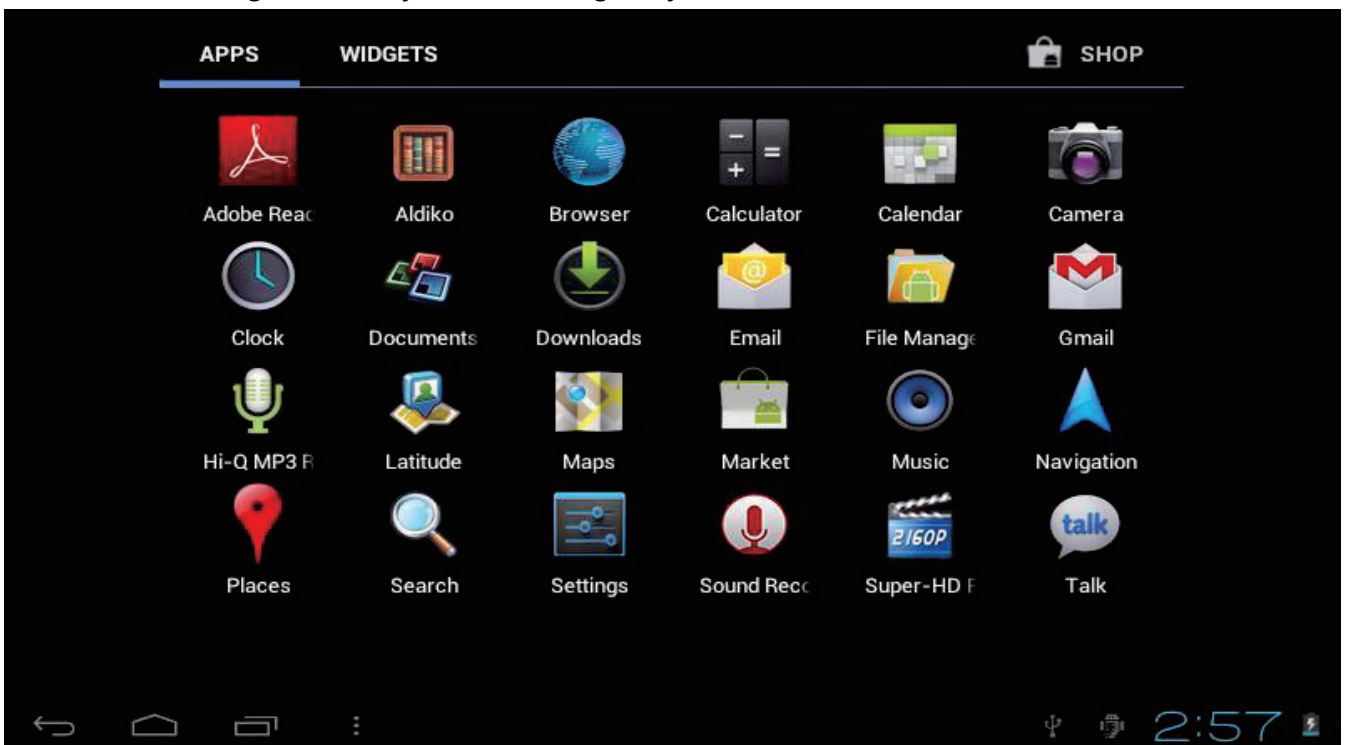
APPS WIDGETS SHOP

Adobe Reac
Aldiko
Browser
Calculator
Calendar
Camera
Clock
Documents
Downloads
Email
File Manage
Gmail
Hi-Q MP3 R
Latitude
Maps
Market
Music
Navigation
Places
Search
Settings
Sound Reco
Super-HD F
Talk

talk
2160P

2:57